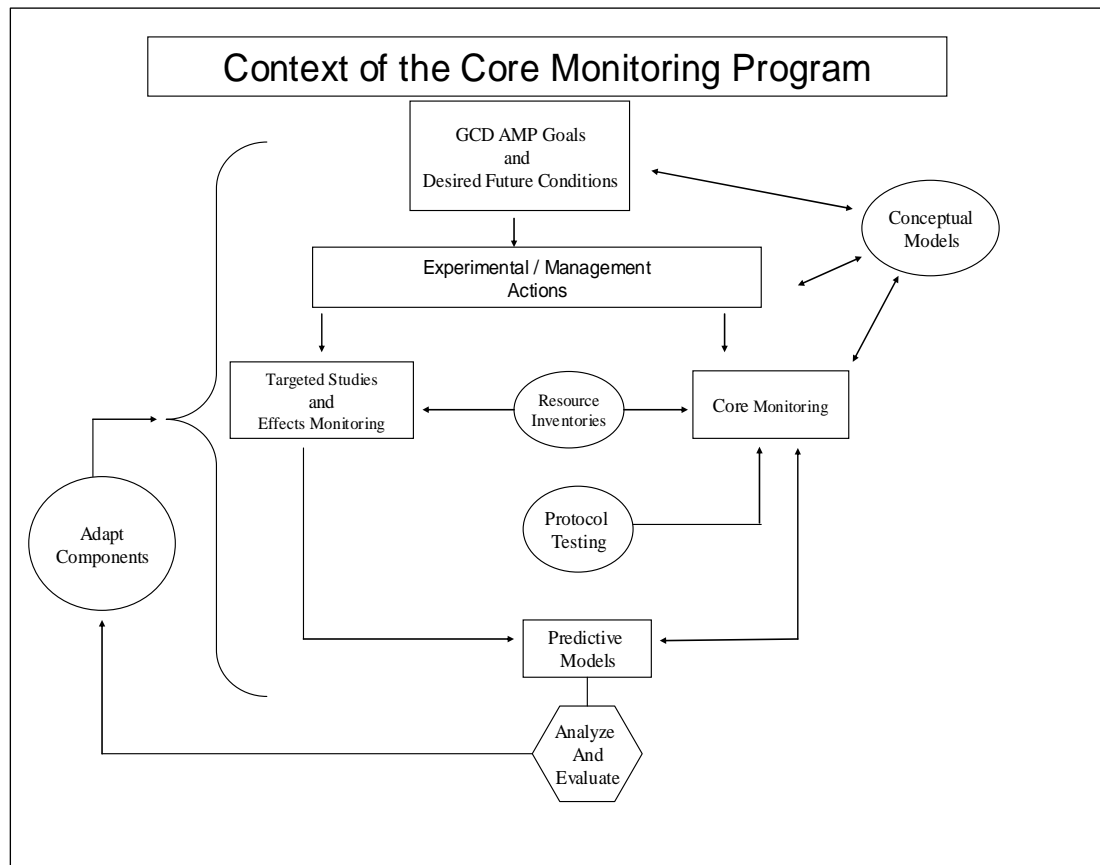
Context of the Core Monitoring Program

GCD AMP Goals and Desired Future Conditions

Conceptual Models

Experimental / Management Actions

Targeted Studies and Effects Monitoring

Resource Inventories

Core Monitoring

Protocol Testing

Adapt Components

Predictive Models

Analyze And Evaluate